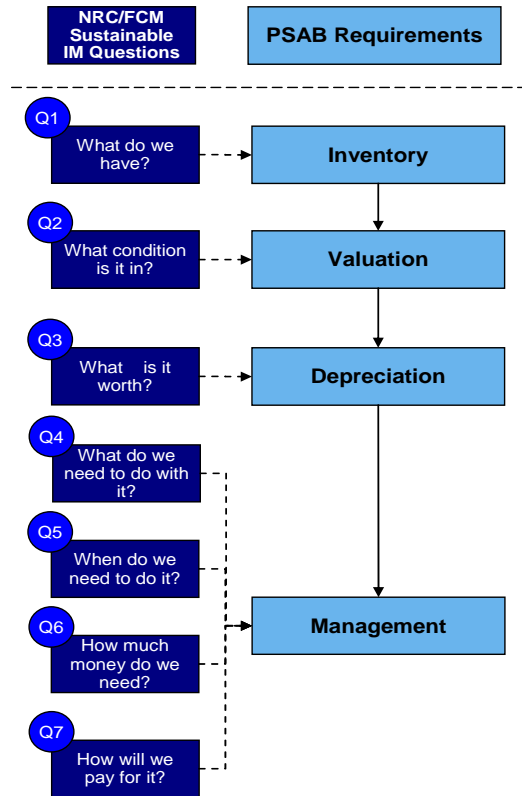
NRC/FCM Sustainable IM Questions

PSAB Requirements

Q1
What do we have?

Inventory

Q2
What condition is it in?

Valuation

Q3
What is it worth?

Depreciation

Q4
What do we need to do with it?

Q5
When do we need to do it?

Q6
How much money do we need?

Management

Q7
How will we pay for it?